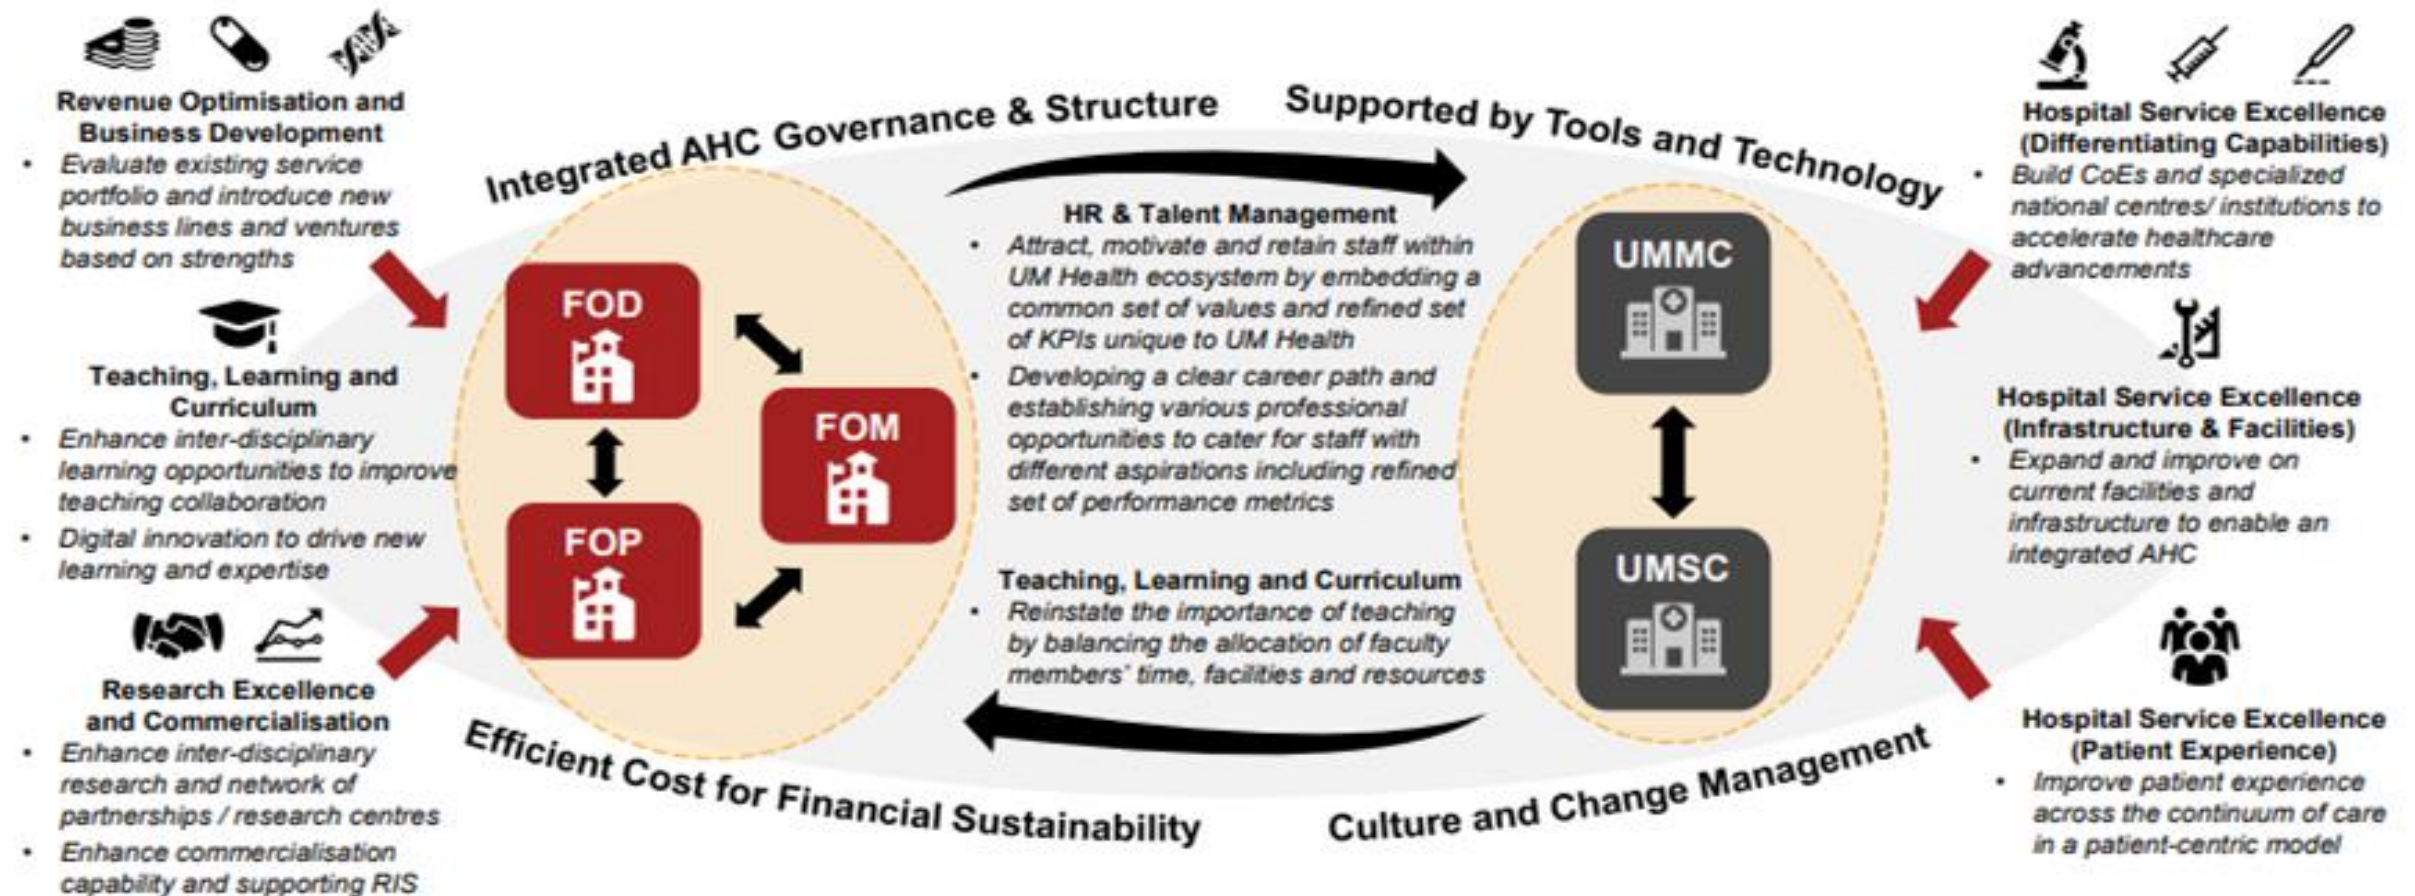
Revenue Optimisation and Business Development
- Evaluate existing service portfolio and introduce new business lines and ventures based on strengths

Teaching, Learning and Curriculum
- Enhance inter-disciplinary learning opportunities to improve teaching collaboration
- Digital innovation to drive new learning and expertise

Research Excellence and Commercialisation
- Enhance inter-disciplinary research and network of partnerships / research centres
- Enhance commercialisation capability and supporting RIS

Integrated AHC Governance & Structure

Supported by Tools and Technology

FOD

FOM

FOP

HR & Talent Management
- Attract, motivate and retain staff within UM Health ecosystem by embedding a common set of values and refined set of KPIs unique to UM Health
- Developing a clear career path and establishing various professional opportunities to cater for staff with different aspirations including refined set of performance metrics

Teaching, Learning and Curriculum
- Reinstate the importance of teaching by balancing the allocation of faculty members' time, facilities and resources

UMMC

UMSC

Efficient Cost for Financial Sustainability

Culture and Change Management

Hospital Service Excellence (Differentiating Capabilities)
- Build CoEs and specialized national centres/ institutions to accelerate healthcare advancements

Hospital Service Excellence (Infrastructure & Facilities)
- Expand and improve on current facilities and infrastructure to enable an integrated AHC

Hospital Service Excellence (Patient Experience)
- Improve patient experience across the continuum of care in a patient-centric model